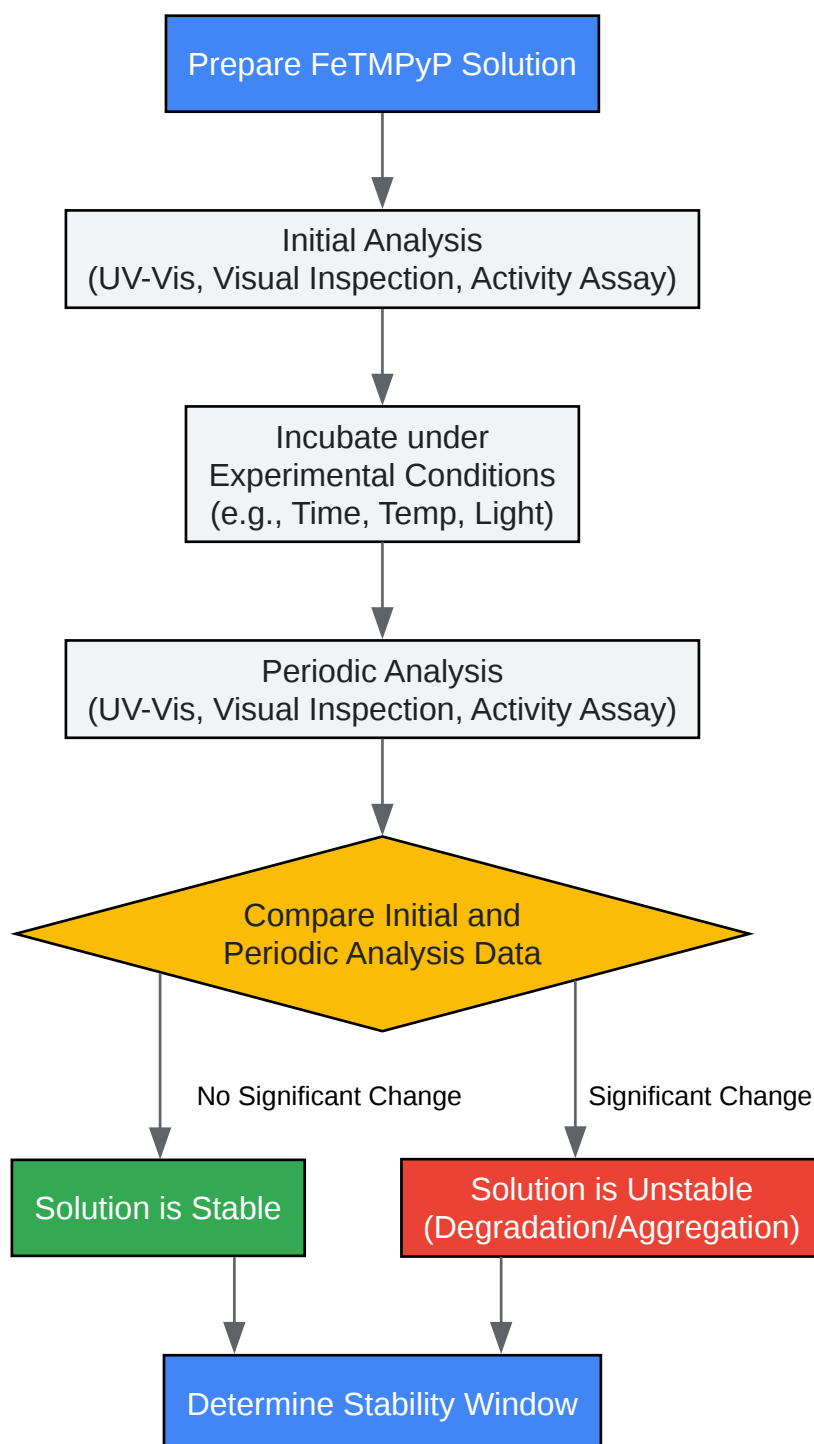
Prepare FeTMPyP Solution

Initial Analysis
(UV-Vis, Visual Inspection, Activity Assay)

Incubate under
Experimental Conditions
(e.g., Time, Temp, Light)

Periodic Analysis
(UV-Vis, Visual Inspection, Activity Assay)

Compare Initial and
Periodic Analysis Data

No Significant Change

Significant Change

Solution is Stable

Solution is Unstable
(Degradation/Aggregation)

Determine Stability Window